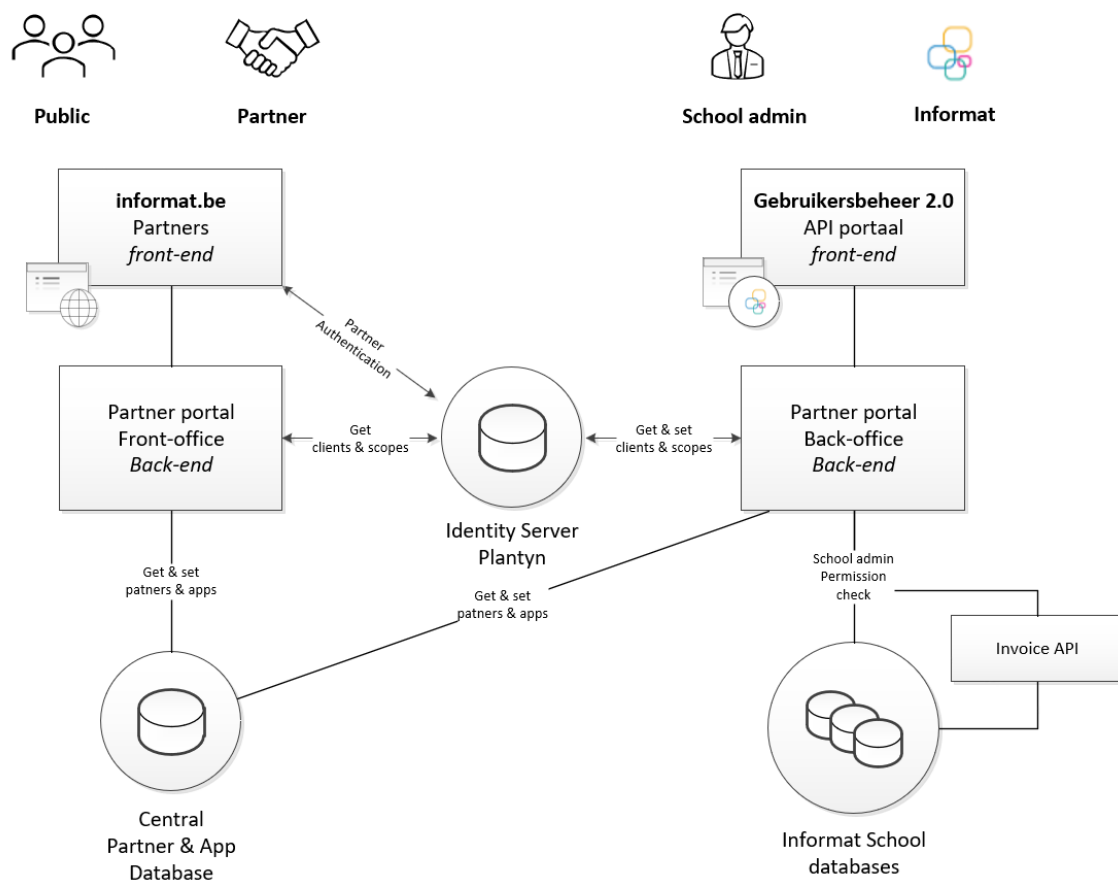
Public

Partner

School admin

Informat

**informat.be**
Partners
*front-end*

**Gebruikersbeheer 2.0**
API portaal
*front-end*

Partner Authentication

Partner portal
Front-office
*Back-end*

Get clients & scopes

Get & set clients & scopes

Partner portal
Back-office
*Back-end*

Identity Server
Plantyn

Get & set patners & apps

Get & set patners & apps

School admin
Permission
check

Invoice API

Central
Partner & App
Database

Informat School
databases